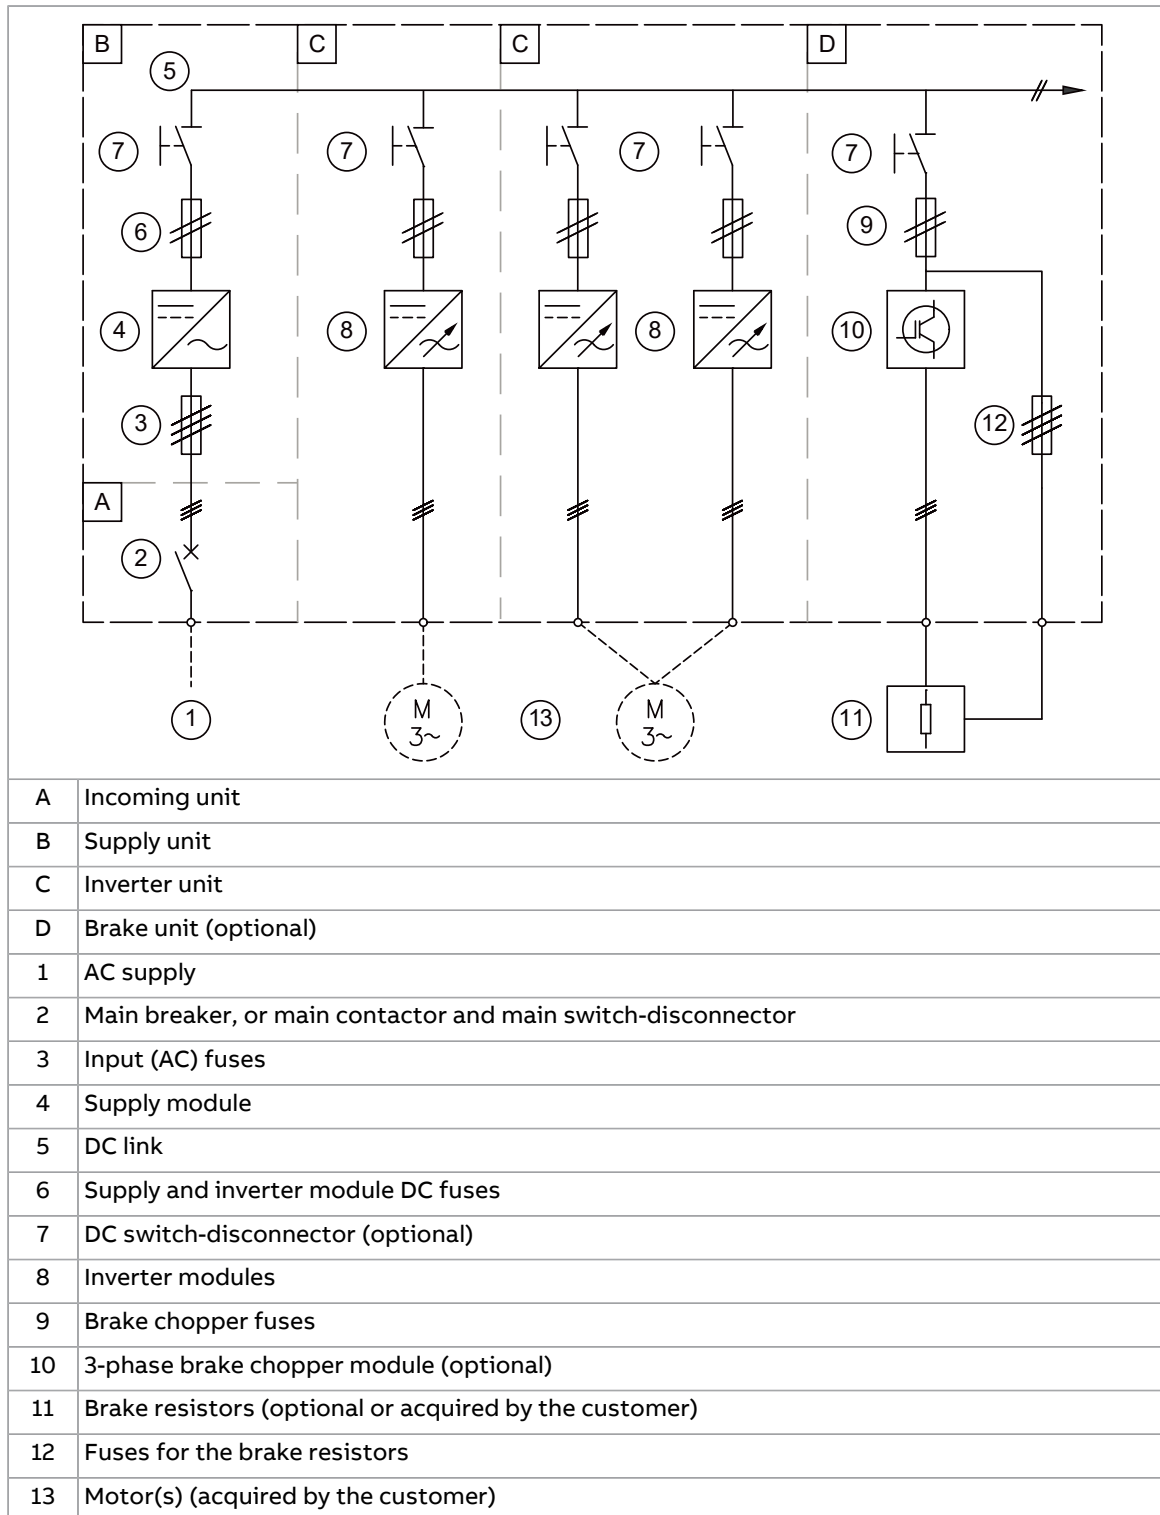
B C C D
5
7 7 7 7
6 9
4 8 8 10
3 12
A
2
1 M 3~ 13 M 3~ 11

| | |
|---|---|
| A | Incoming unit |
| B | Supply unit |
| C | Inverter unit |
| D | Brake unit (optional) |
| 1 | AC supply |
| 2 | Main breaker, or main contactor and main switch-disconnector |
| 3 | Input (AC) fuses |
| 4 | Supply module |
| 5 | DC link |
| 6 | Supply and inverter module DC fuses |
| 7 | DC switch-disconnector (optional) |
| 8 | Inverter modules |
| 9 | Brake chopper fuses |
| 10 | 3-phase brake chopper module (optional) |
| 11 | Brake resistors (optional or acquired by the customer) |
| 12 | Fuses for the brake resistors |
| 13 | Motor(s) (acquired by the customer) |